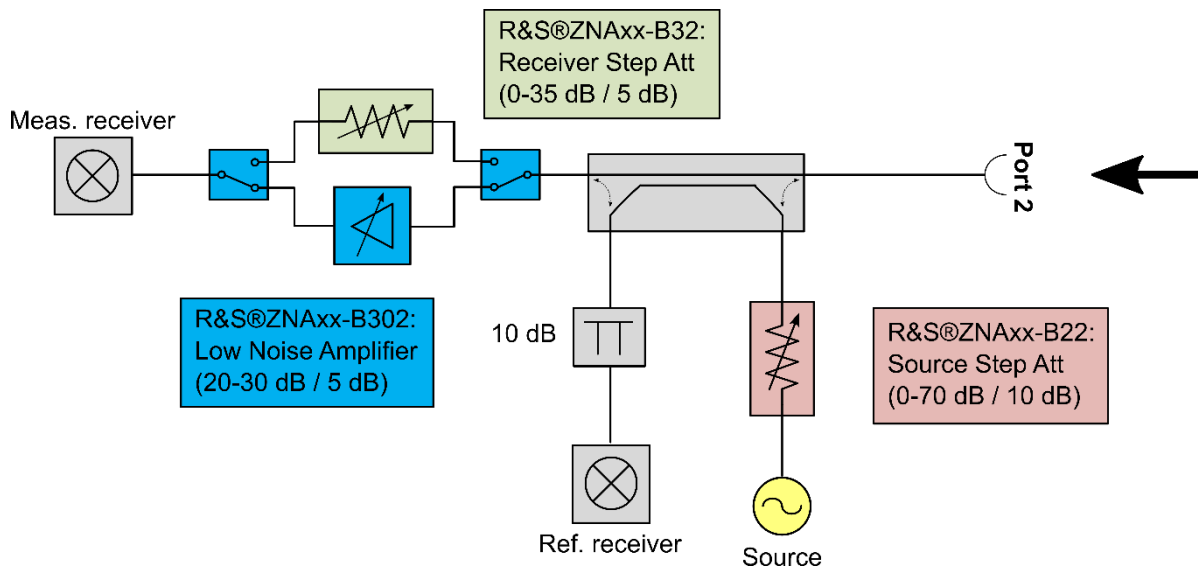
R&S®ZNAxx-B32:
Receiver Step Att
(0-35 dB / 5 dB)

Meas. receiver

Port 2

R&S®ZNAxx-B302:
Low Noise Amplifier
(20-30 dB / 5 dB)

10 dB

R&S®ZNAxx-B22:
Source Step Att
(0-70 dB / 10 dB)

Ref. receiver

Source